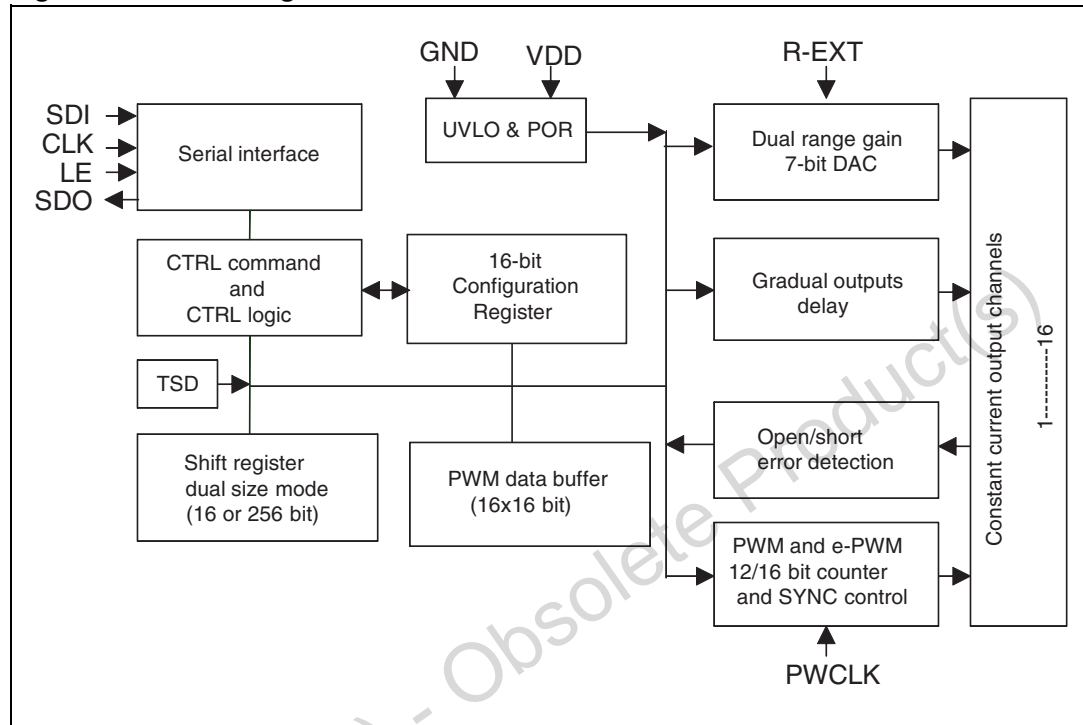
GND
VDD
R-EXT
SDI
CLK
LE
SDO
Serial interface
UVLO & POR
Dual range gain 7-bit DAC
CTRL command and CTRL logic
16-bit Configuration Register
Gradual outputs delay
Constant current output channels
1---------16
TSD
Open/short error detection
Shift register dual size mode (16 or 256 bit)
PWM data buffer (16x16 bit)
PWM and e-PWM 12/16 bit counter and SYNC control
PWCLK
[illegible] - Obsolete Product(s)